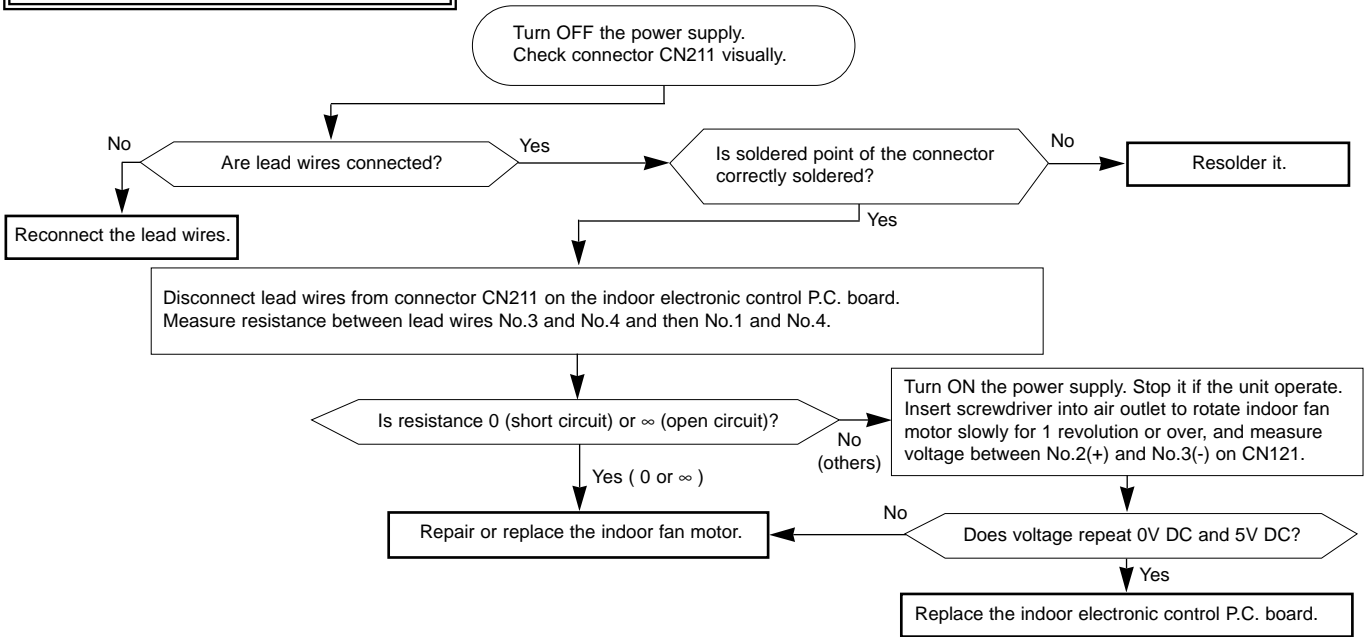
Turn OFF the power supply.
Check connector CN211 visually.

No

Are lead wires connected?

Yes

Is soldered point of the connector correctly soldered?

No

Resolder it.

Reconnect the lead wires.

Yes

Disconnect lead wires from connector CN211 on the indoor electronic control P.C. board.
Measure resistance between lead wires No.3 and No.4 and then No.1 and No.4.

Is resistance 0 (short circuit) or ∞ (open circuit)?

No
(others)

Turn ON the power supply. Stop it if the unit operate. Insert screwdriver into air outlet to rotate indoor fan motor slowly for 1 revolution or over, and measure voltage between No.2(+) and No.3(-) on CN121.

Yes ( 0 or ∞ )

Repair or replace the indoor fan motor.

No

Does voltage repeat 0V DC and 5V DC?

Yes

Replace the indoor electronic control P.C. board.